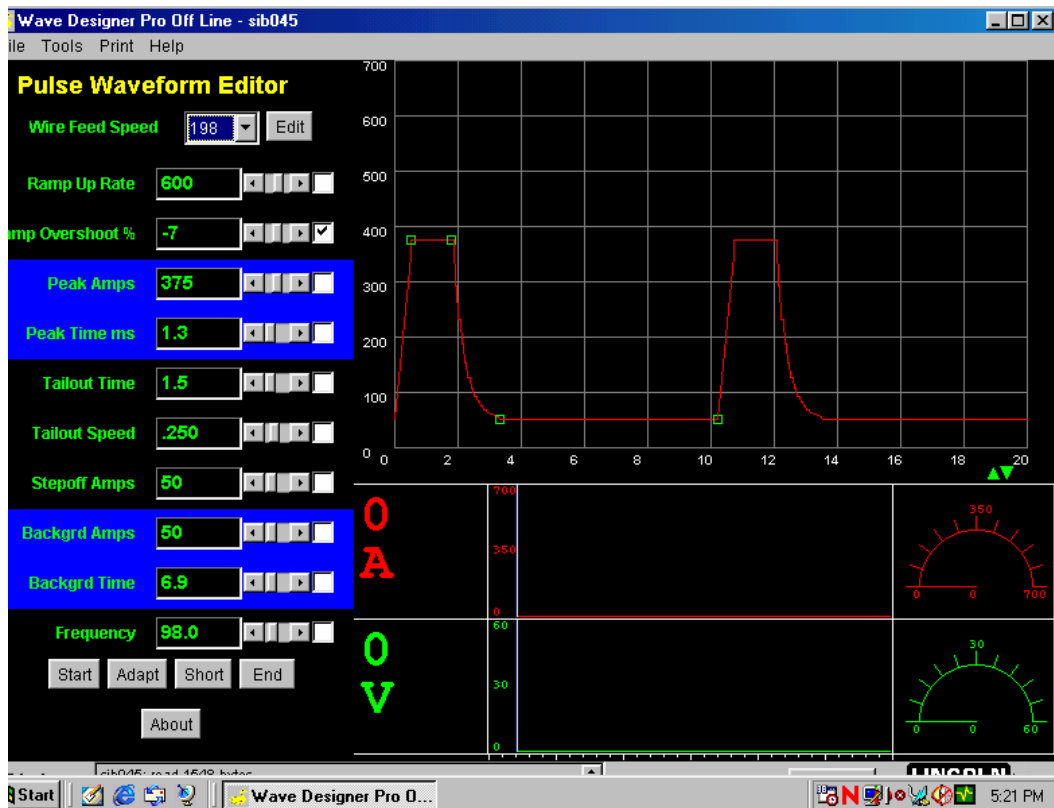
Wave Designer Pro Off Line - sib045

ile Tools Print Help

Pulse Waveform Editor

Wire Feed Speed 198 Edit

Ramp Up Rate 600

amp Overshoot % -7

Peak Amps 375

Peak Time ms 1.3

Tailout Time 1.5

Tailout Speed .250

Stepoff Amps 50

Backgrd Amps 50

Backgrd Time 6.9

Frequency 98.0

Start Adapt Short End

About

700
600
500
400
300
200
100
0
0 2 4 6 8 10 12 14 16 18 20

0
A
700
350
0
350
0 0 700

0
V
60
30
0
30
0 0 60

sib045: read 1548 bytes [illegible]

LINCOLN

Start Wave Designer Pro O... 5:21 PM